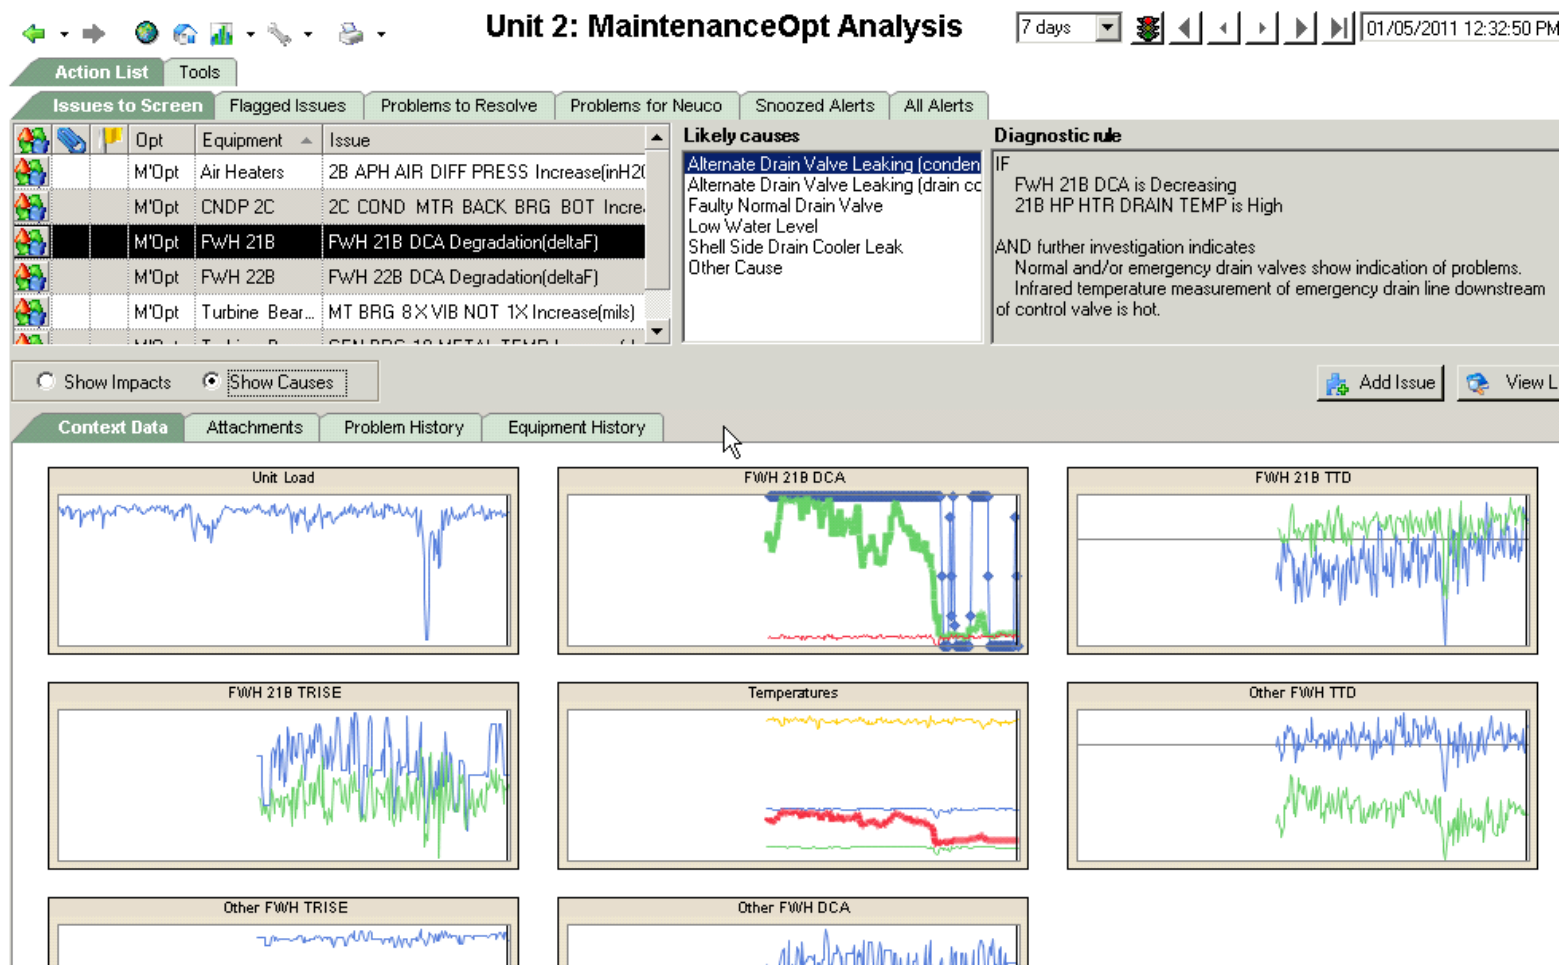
Unit 2: MaintenanceOpt Analysis

7 days

01/05/2011 12:32:50 PM

Action List | Tools

Issues to Screen | Flagged Issues | Problems to Resolve | Problems for Neuco | Snoozed Alerts | All Alerts

| | | | Opt | Equipment | Issue |
|---|---|---|---|---|---|
| | | | M'Opt | Air Heaters | 2B APH AIR DIFF PRESS Increase(inH2( |
| | | | M'Opt | CNDP 2C | 2C COND MTR BACK BRG BOT Incre |
| | | | M'Opt | FWH 21B | FWH 21B DCA Degradation(deltaF) |
| | | | M'Opt | FWH 22B | FWH 22B DCA Degradation(deltaF) |
| | | | M'Opt | Turbine Bear... | MT BRG 8X VIB NOT 1X Increase(mils) |
| | | | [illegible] | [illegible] | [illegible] |

Likely causes

Alternate Drain Valve Leaking (conden
Alternate Drain Valve Leaking (drain cc
Faulty Normal Drain Valve
Low Water Level
Shell Side Drain Cooler Leak
Other Cause

Diagnostic rule

IF
FWH 21B DCA is Decreasing
21B HP HTR DRAIN TEMP is High

AND further investigation indicates
Normal and/or emergency drain valves show indication of problems.
Infrared temperature measurement of emergency drain line downstream of control valve is hot.

Show Impacts Show Causes

Add Issue View L

Context Data | Attachments | Problem History | Equipment History

Unit Load

FWH 21B DCA

FWH 21B TTD

FWH 21B TRISE

Temperatures

Other FWH TTD

Other FWH TRISE

Other FWH DCA